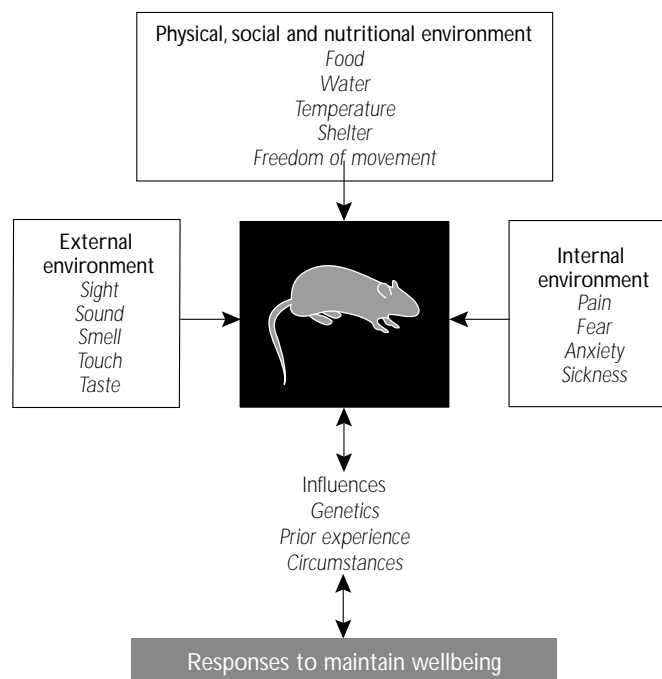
Physical, social and nutritional environment
Food
Water
Temperature
Shelter
Freedom of movement

External environment
Sight
Sound
Smell
Touch
Taste

Internal environment
Pain
Fear
Anxiety
Sickness

Influences
Genetics
Prior experience
Circumstances

Responses to maintain wellbeing